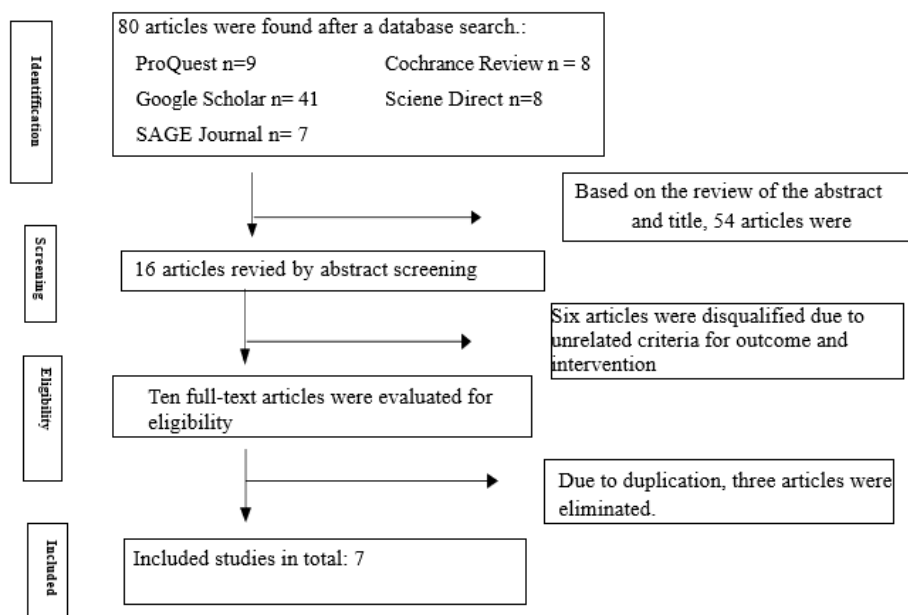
Identification

80 articles were found after a database search.:

ProQuest n=9

Cochrance Review n = 8

Google Scholar n= 41

Sciene Direct n=8

SAGE Journal n= 7

Based on the review of the abstract and title, 54 articles were

Screening

16 articles revied by abstract screening

Six articles were disqualified due to unrelated criteria for outcome and intervention

Eligibility

Ten full-text articles were evaluated for eligibility

Due to duplication, three articles were eliminated.

Included

Included studies in total: 7